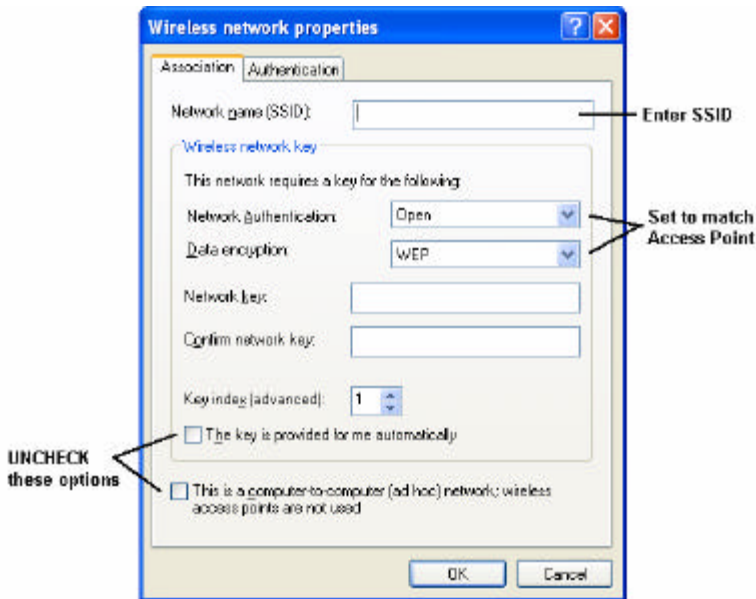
Wireless network properties

Association | Authentication

Network name (SSID):

Enter SSID

Wireless network key

This network requires a key for the following:

Network Authentication: Open

Data encryption: WEP

Set to match Access Point

Network key:

Confirm network key:

Key index (advanced): 1

The key is provided for me automatically

UNCHECK these options

This is a computer-to-computer (ad hoc) network; wireless access points are not used

OK | Cancel